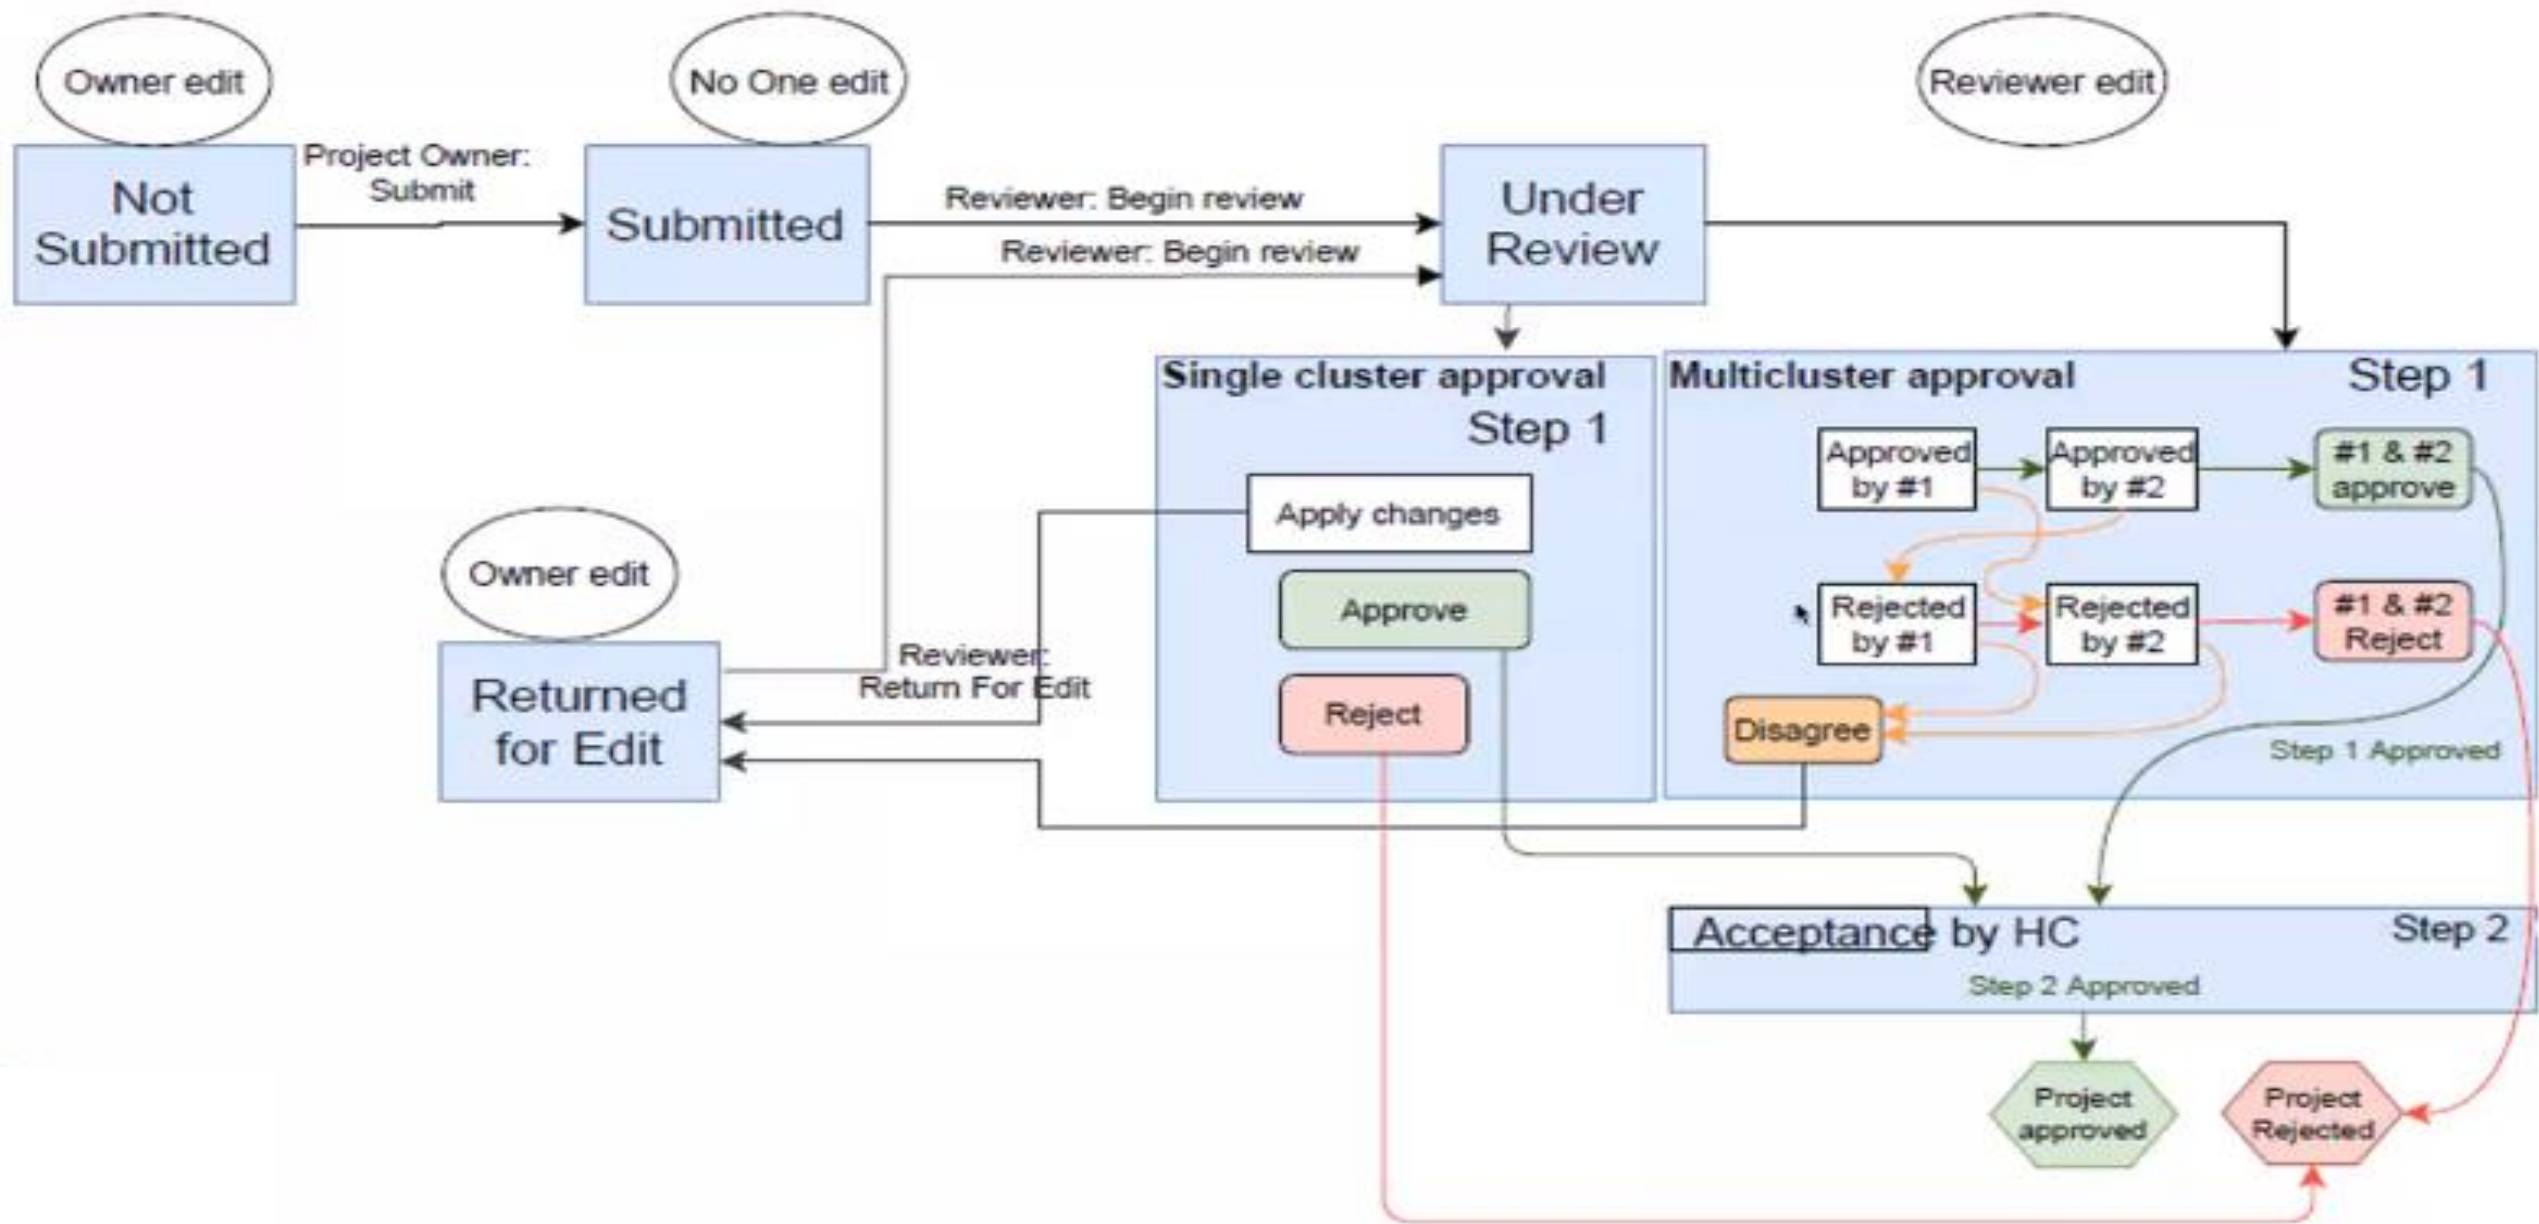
Owner edit

No One edit

Reviewer edit

Not Submitted

Project Owner: Submit

Submitted

Reviewer: Begin review

Reviewer: Begin review

Under Review

Single cluster approval

Step 1

Apply changes

Approve

Reject

Multicluster approval

Step 1

Approved by #1

Approved by #2

#1 & #2 approve

Rejected by #1

Rejected by #2

#1 & #2 Reject

Disagree

Step 1 Approved

Owner edit

Returned for Edit

Reviewer: Return For Edit

Acceptance by HC

Step 2

Step 2 Approved

Project approved

Project Rejected